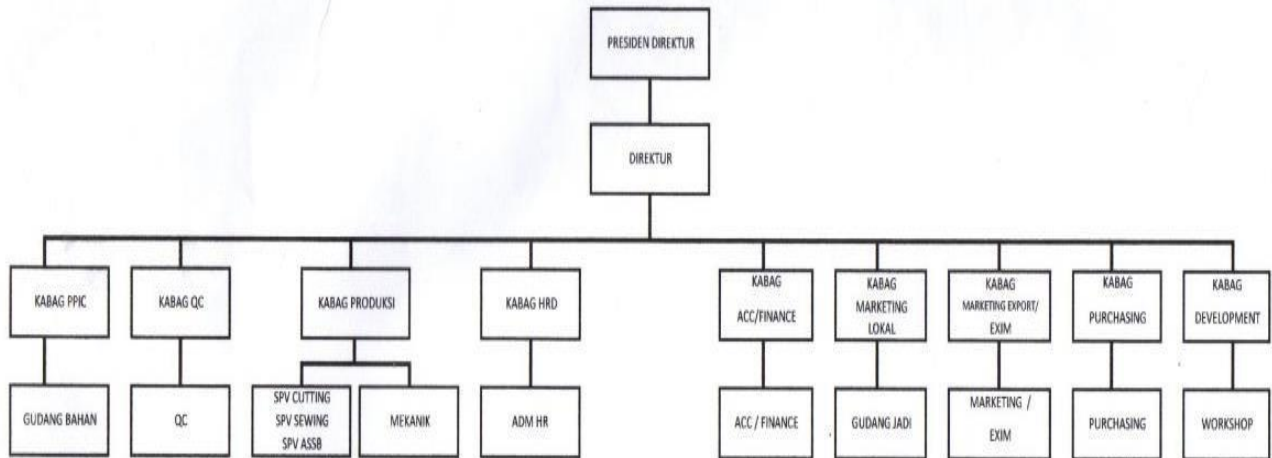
PRESIDEN DIREKTUR

DIREKTUR

KABAG PPIC

GUDANG BAHAN

KABAG QC

QC

KABAG PRODUKSI

SPV CUTTING
SPV SEWING
SPV ASSB

MEKANIK

KABAG HRD

ADM HR

KABAG ACC/FINANCE

ACC / FINANCE

KABAG MARKETING LOKAL

GUDANG JADI

KABAG MARKETING EXPORT/ EXIM

MARKETING / EXIM

KABAG PURCHASING

PURCHASING

KABAG DEVELOPMENT

WORKSHOP